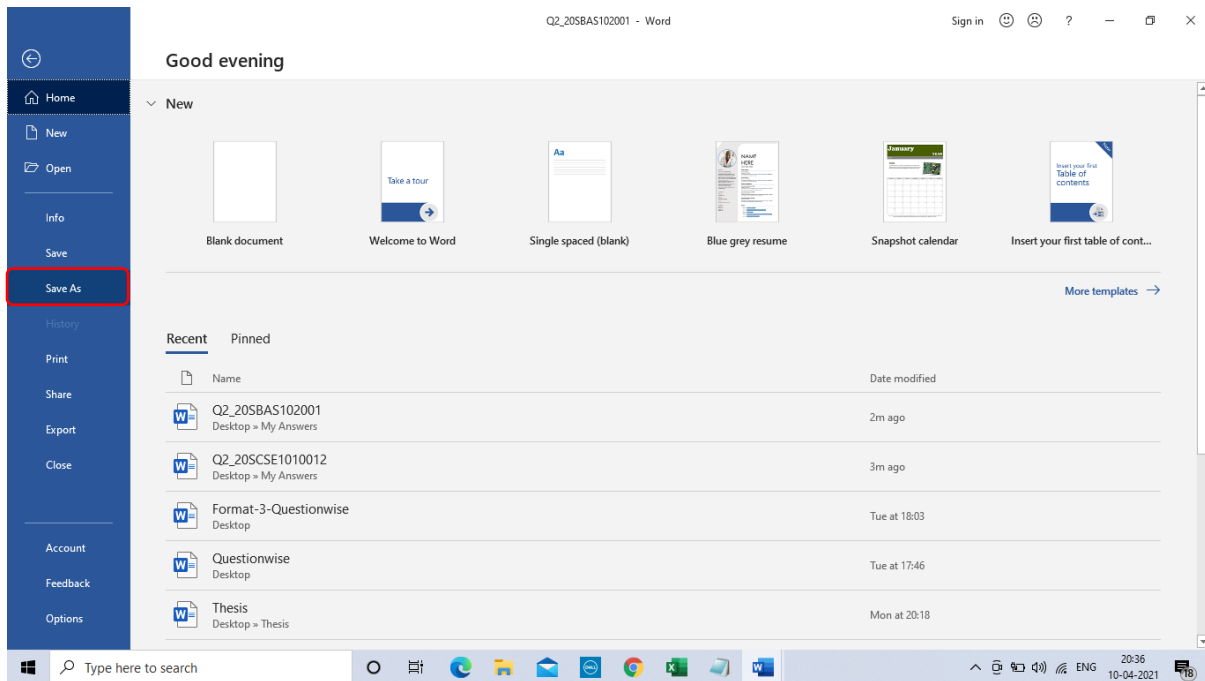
Q2_20SBAS102001 - Word

Sign in ? 

Home
New
Open
Info
Save
Save As
History
Print
Share
Export
Close
Account
Feedback
Options

Good evening

New

Take a tour

Aa

NAME HERE

January

Insert your first Table of contents

Blank document
Welcome to Word
Single spaced (blank)
Blue grey resume
Snapshot calendar
Insert your first table of cont...

More templates →

Recent Pinned

| | Name | Date modified |
|---|---|---|
| | Q2_20SBAS102001 Desktop » My Answers | 2m ago |
| | Q2_20SCSE1010012 Desktop » My Answers | 3m ago |
| | Format-3-Questionwise Desktop | Tue at 18:03 |
| | Questionwise Desktop | Tue at 17:46 |
| | Thesis Desktop » Thesis | Mon at 20:18 |

Type here to search

ENG 20:36 10-04-2021 18